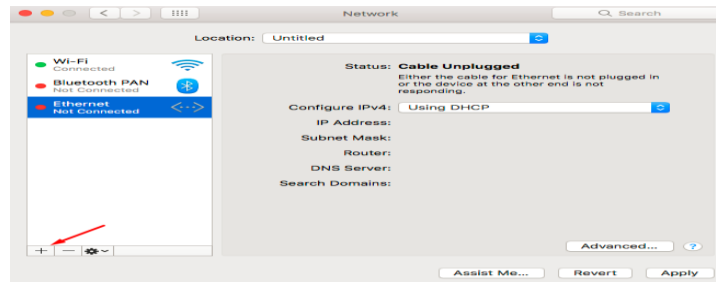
Network

Search

Location: Untitled

Wi-Fi
Connected

Bluetooth PAN
Not Connected

Ethernet
Not Connected

Status: Cable Unplugged
Either the cable for Ethernet is not plugged in or the device at the other end is not responding.

Configure IPv4: Using DHCP

IP Address:

Subnet Mask:

Router:

DNS Server:

Search Domains:

+ —

Advanced...

?

Assist Me...

Revert

Apply